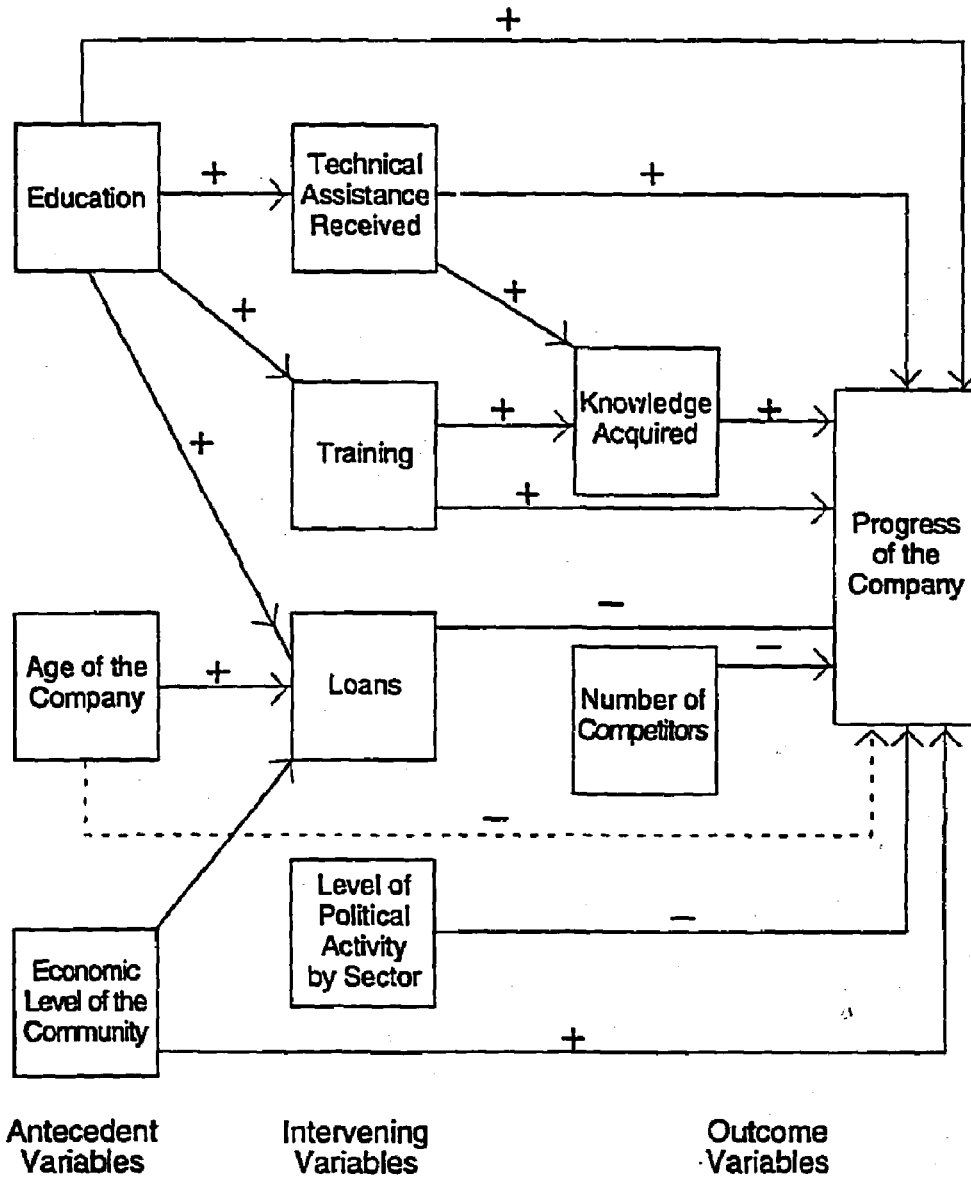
+

Education

+

Technical Assistance Received

+

+

+

Training

+

Knowledge Acquired

+

+

+

Progress of the Company

Age of the Company

+

Loans

−

−

Number of Competitors

−

Level of Political Activity by Sector

−

Economic Level of the Community

+

Antecedent Variables

Intervening Variables

Outcome Variables